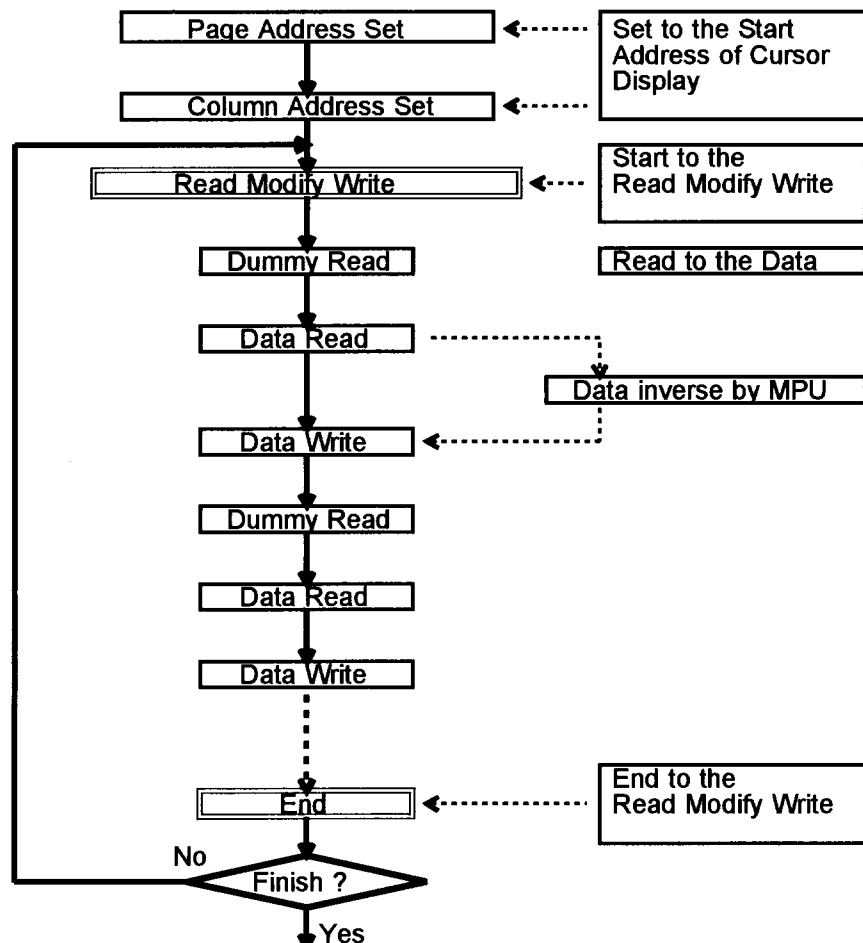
Page Address Set

Set to the Start Address of Cursor Display

Column Address Set

Read Modify Write

Start to the Read Modify Write

Dummy Read

Read to the Data

Data Read

Data inverse by MPU

Data Write

Dummy Read

Data Read

Data Write

End

End to the Read Modify Write

No

Finish ?

Yes